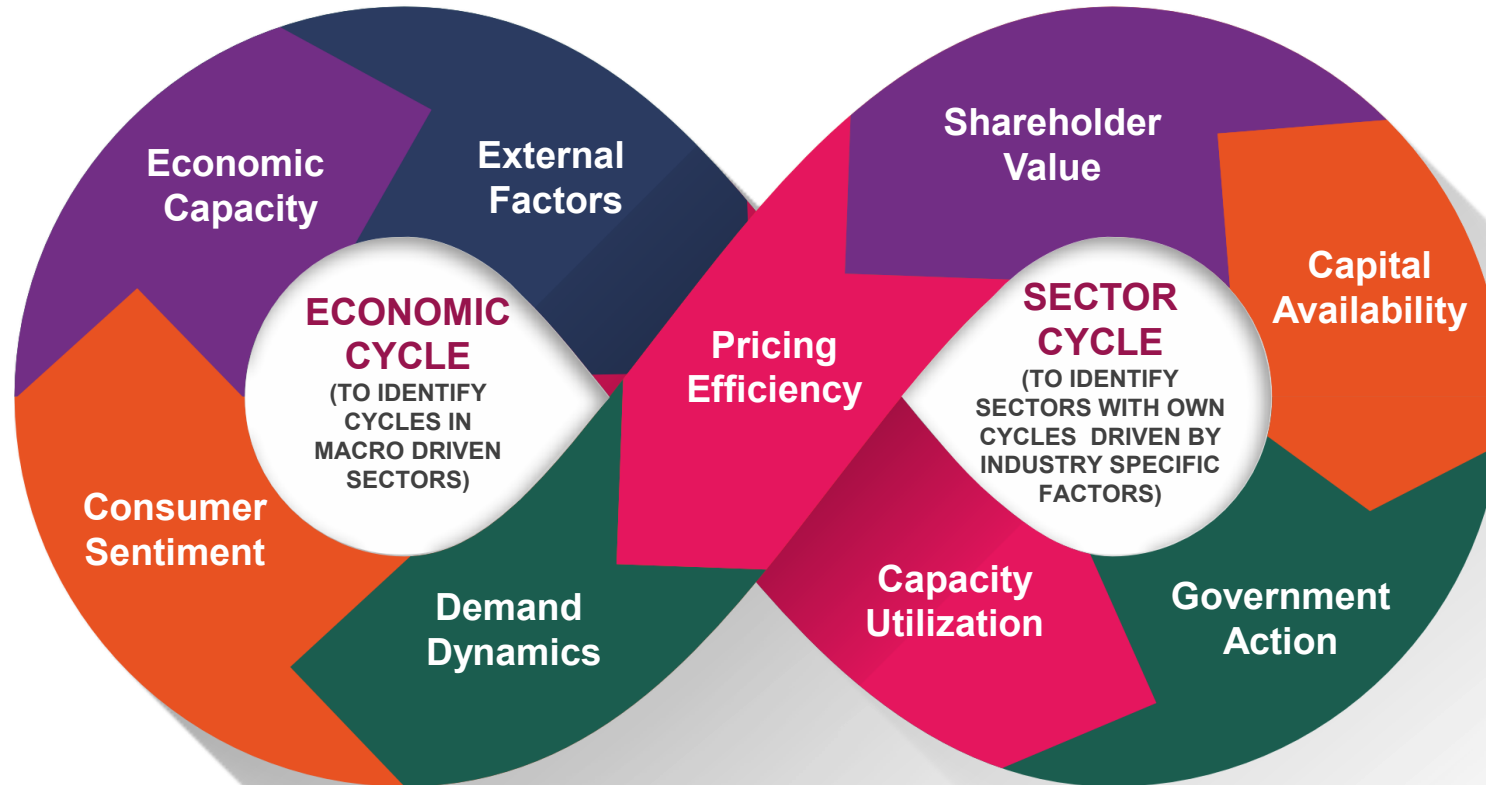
Economic Capacity

External Factors

ECONOMIC CYCLE
(TO IDENTIFY CYCLES IN MACRO DRIVEN SECTORS)

Consumer Sentiment

Demand Dynamics

Pricing Efficiency

Shareholder Value

Capital Availability

SECTOR CYCLE
(TO IDENTIFY SECTORS WITH OWN CYCLES DRIVEN BY INDUSTRY SPECIFIC FACTORS)

Capacity Utilization

Government Action